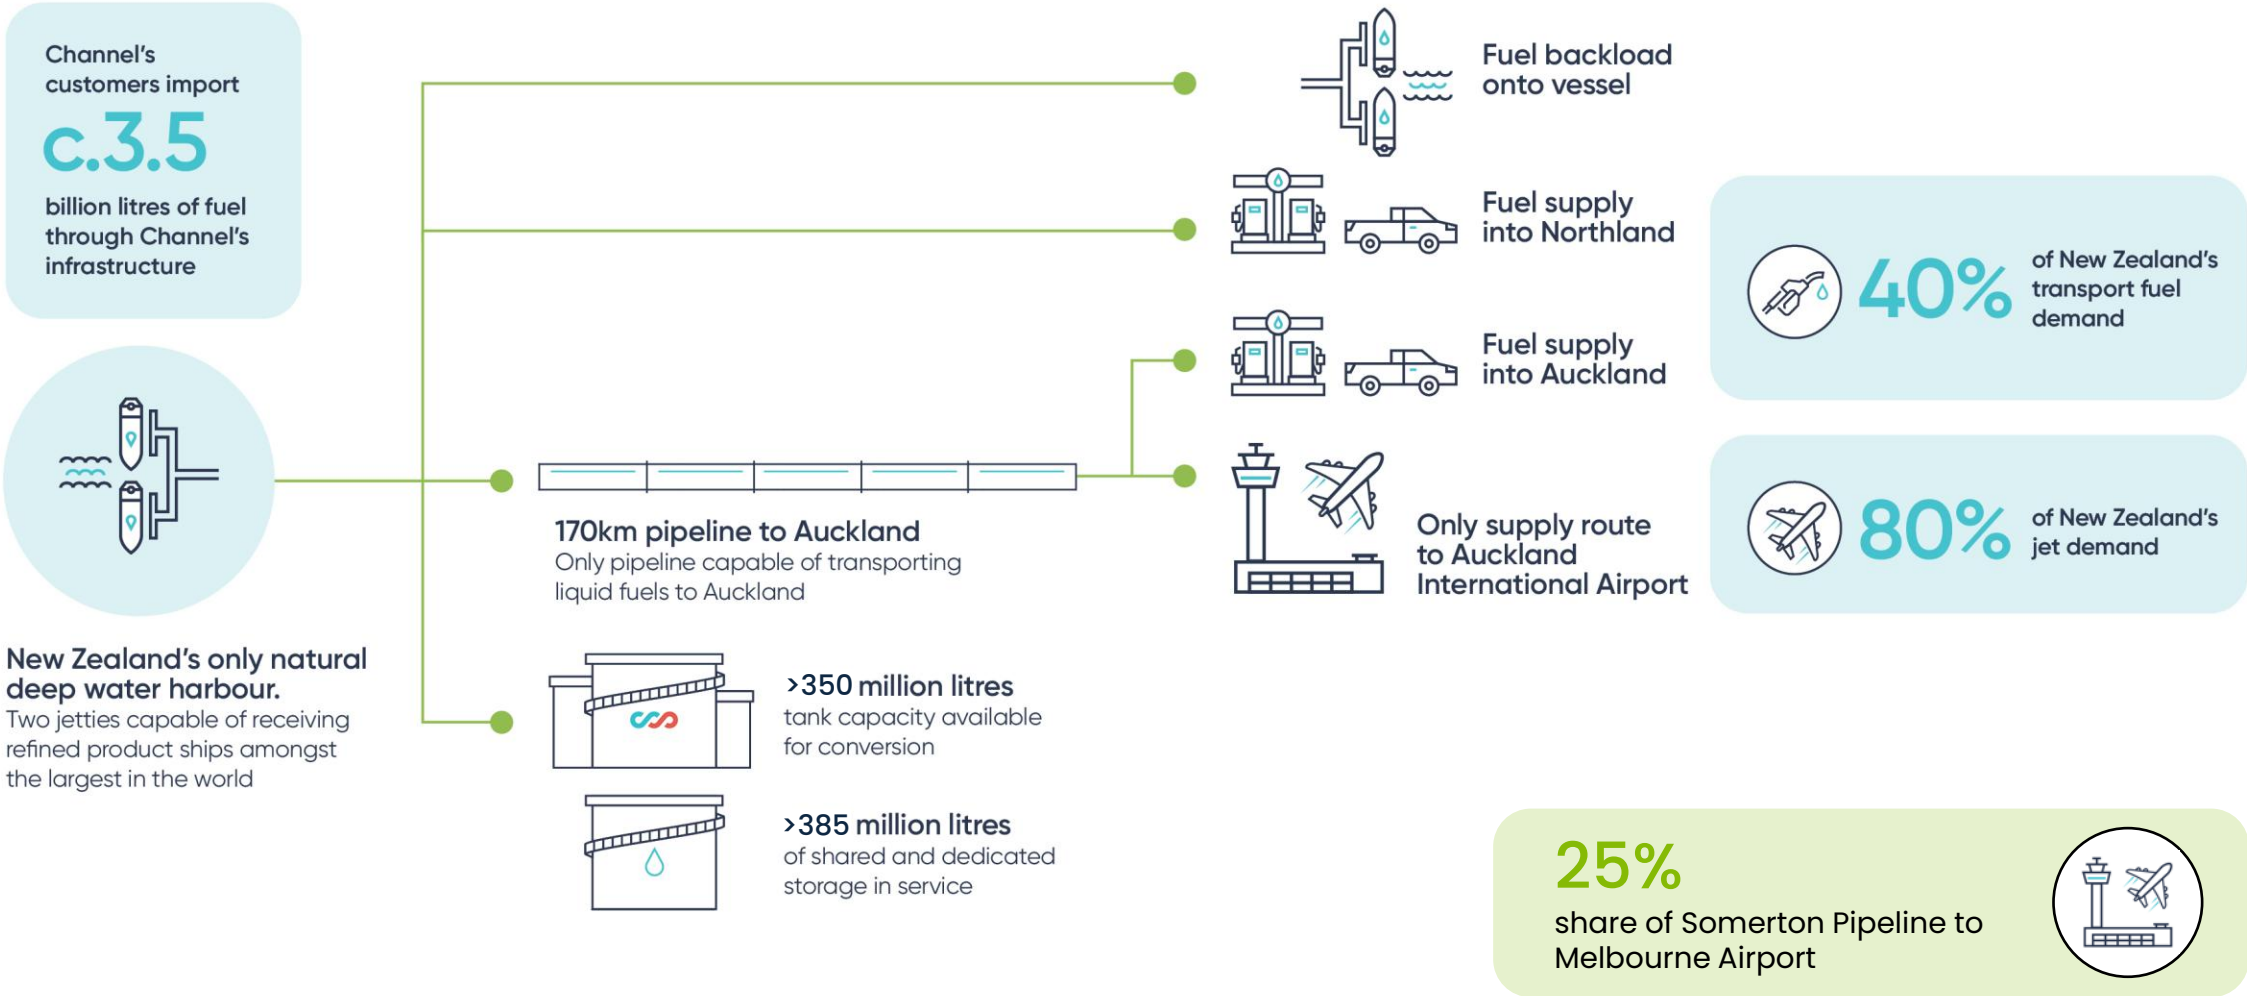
Channel's customers import

c.3.5

billion litres of fuel through Channel's infrastructure

New Zealand's only natural deep water harbour.
Two jetties capable of receiving refined product ships amongst the largest in the world

Fuel backload onto vessel

Fuel supply into Northland

Fuel supply into Auckland

170km pipeline to Auckland
Only pipeline capable of transporting liquid fuels to Auckland

Only supply route to Auckland International Airport

40% of New Zealand's transport fuel demand

80% of New Zealand's jet demand

>350 million litres
tank capacity available for conversion

>385 million litres
of shared and dedicated storage in service

25%
share of Somerton Pipeline to Melbourne Airport